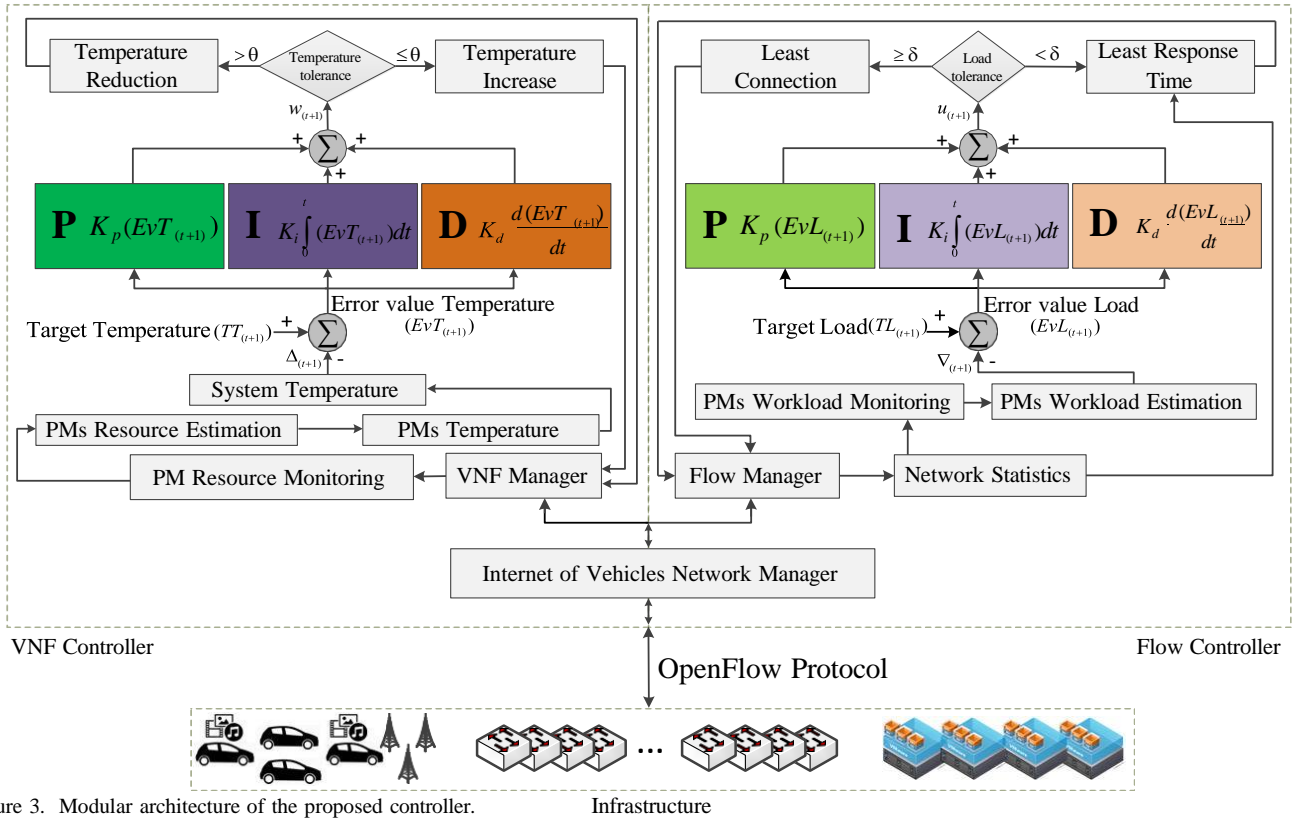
Temperature Reduction

$>\theta$

Temperature tolerance

$\leq\theta$

Temperature Increase

$w_{(t+1)}$

+ $\sum$ +

+

P $K_p(EvT_{(t+1)})$

I $K_i\int_0^t(EvT_{(t+1)})dt$

D $K_d\frac{d(EvT_{(t+1)})}{dt}$

Error value Temperature $(EvT_{(t+1)})$

Target Temperature $(TT_{(t+1)})$ + $\sum$

$\Delta_{(t+1)}$ -

System Temperature

PMs Resource Estimation

PMs Temperature

PM Resource Monitoring

VNF Manager

Least Connection

$\geq\delta$

Load tolerance

$<\delta$

Least Response Time

$u_{(t+1)}$

+ $\sum$ +

+

P $K_p(EvL_{(t+1)})$

I $K_i\int_0^t(EvL_{(t+1)})dt$

D $K_d\frac{d(EvL_{(t+1)})}{dt}$

Error value Load $(EvL_{(t+1)})$

Target Load$(TL_{(t+1)})$ + $\sum$

$\nabla_{(t+1)}$ -

PMs Workload Monitoring

PMs Workload Estimation

Flow Manager

Network Statistics

Internet of Vehicles Network Manager

VNF Controller

Flow Controller

OpenFlow Protocol

...

ure 3. Modular architecture of the proposed controller.

Infrastructure